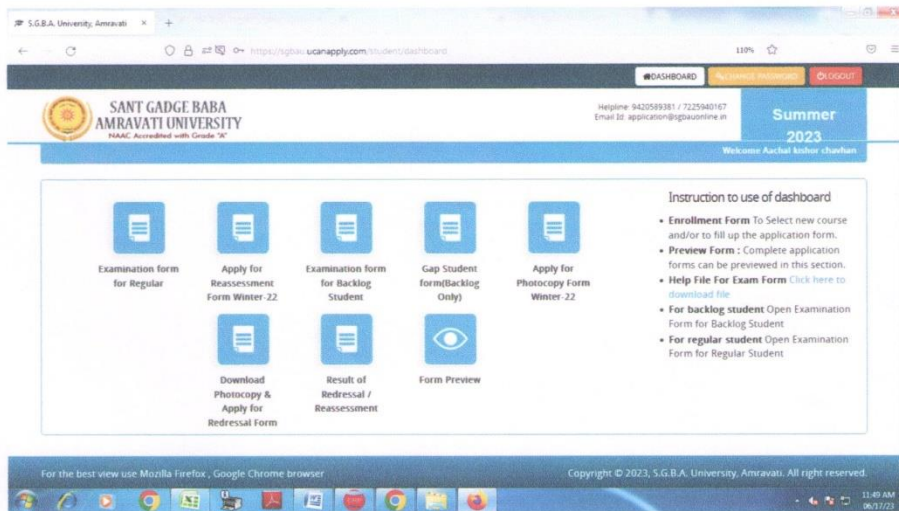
S.G.B.A. University, Amravati × +

https://sgbau.ucanapply.com/student/dashboard

110%

DASHBOARD CHANGE PASSWORD LOGOUT

SANT GADGE BABA AMRAVATI UNIVERSITY
NAAC Accredited with Grade "A"

Helpline: 9420589381 / 7225940167
Email Id: application@sgbauonline.in

Summer 2023

Welcome Aachal kishor chavhan

Examination form for Regular

Apply for Reassessment Form Winter-22

Examination form for Backlog Student

Gap Student form(Backlog Only)

Apply for Photocopy Form Winter-22

Download Photocopy & Apply for Redressal Form

Result of Redressal / Reassessment

Form Preview

Instruction to use of dashboard

• Enrollment Form To Select new course and/or to fill up the application form.
• Preview Form : Complete application forms can be previewed in this section.
• Help File For Exam Form Click here to download file
• For backlog student Open Examination Form for Backlog Student
• For regular student Open Examination Form for Regular Student

For the best view use Mozilla Firefox , Google Chrome browser

Copyright © 2023, S.G.B.A. University, Amravati. All right reserved.

11:49 AM
06/17/23